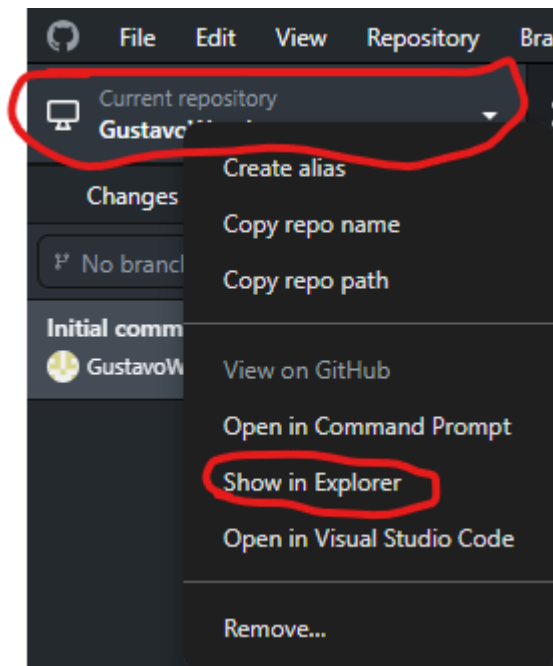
File Edit View Repository Bra

Current repository
GustavoW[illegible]

Changes

No branch

Initial comm
GustavoW

Create alias
Copy repo name
Copy repo path

View on GitHub
Open in Command Prompt
Show in Explorer
Open in Visual Studio Code

Remove...